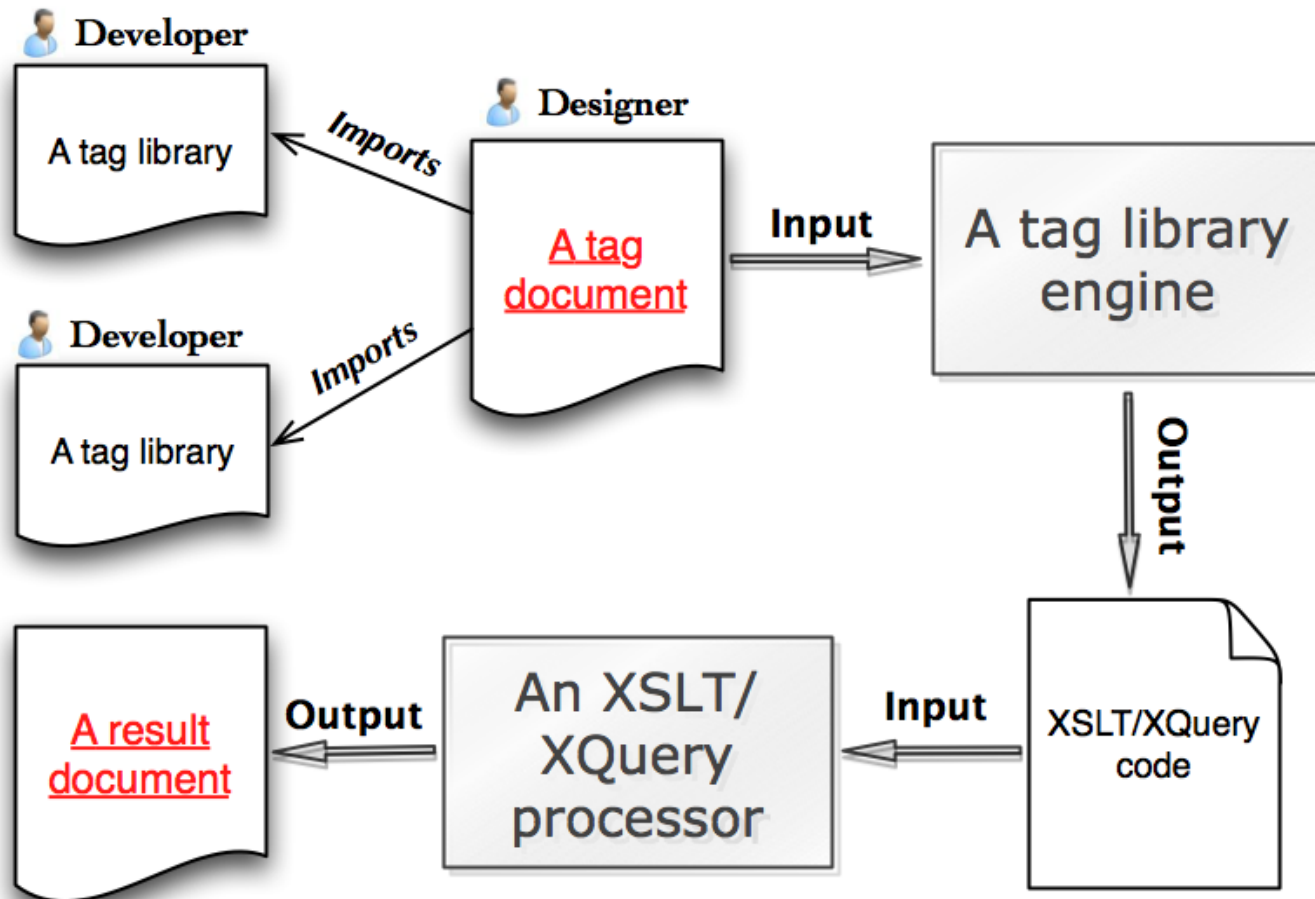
Developer

A tag library

Imports

Designer

A tag document

Input

A tag library engine

Developer

Imports

A tag library

Output

A result document

Output

An XSLT/ XQuery processor

Input

XSLT/XQuery code

Output